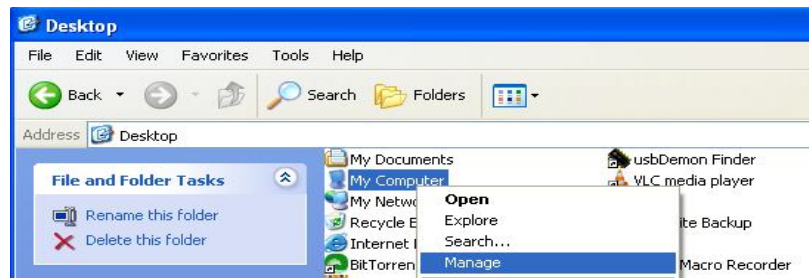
Desktop

File Edit View Favorites Tools Help

Back Search Folders

Address Desktop

File and Folder Tasks

Rename this folder

Delete this folder

My Documents

My Computer

My Netwo

Recycle B

Internet E

BitTorren

Open

Explore

Search...

Manage

usbDemon Finder

VLC media player

ite Backup

Macro Recorder